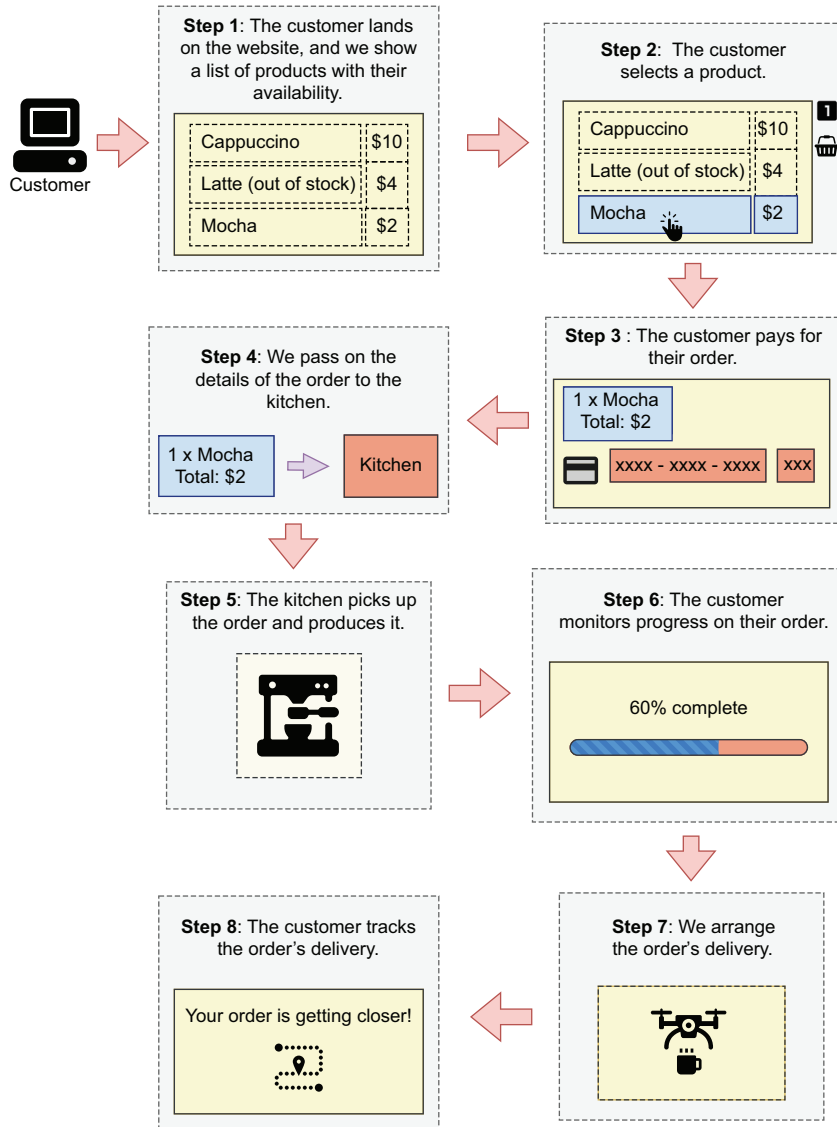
Customer

**Step 1**: The customer lands on the website, and we show a list of products with their availability.

| Cappuccino | $10 |
|---|---|
| Latte (out of stock) | $4 |
| Mocha | $2 |

**Step 2**: The customer selects a product.

| Cappuccino | $10 |
|---|---|
| Latte (out of stock) | $4 |
| Mocha | $2 |

1

**Step 3** : The customer pays for their order.

1 x Mocha
Total: $2

xxxx - xxxx - xxxx xxx

**Step 4**: We pass on the details of the order to the kitchen.

1 x Mocha
Total: $2

Kitchen

**Step 5**: The kitchen picks up the order and produces it.

**Step 6**: The customer monitors progress on their order.

60% complete

**Step 7**: We arrange the order's delivery.

**Step 8**: The customer tracks the order's delivery.

Your order is getting closer!